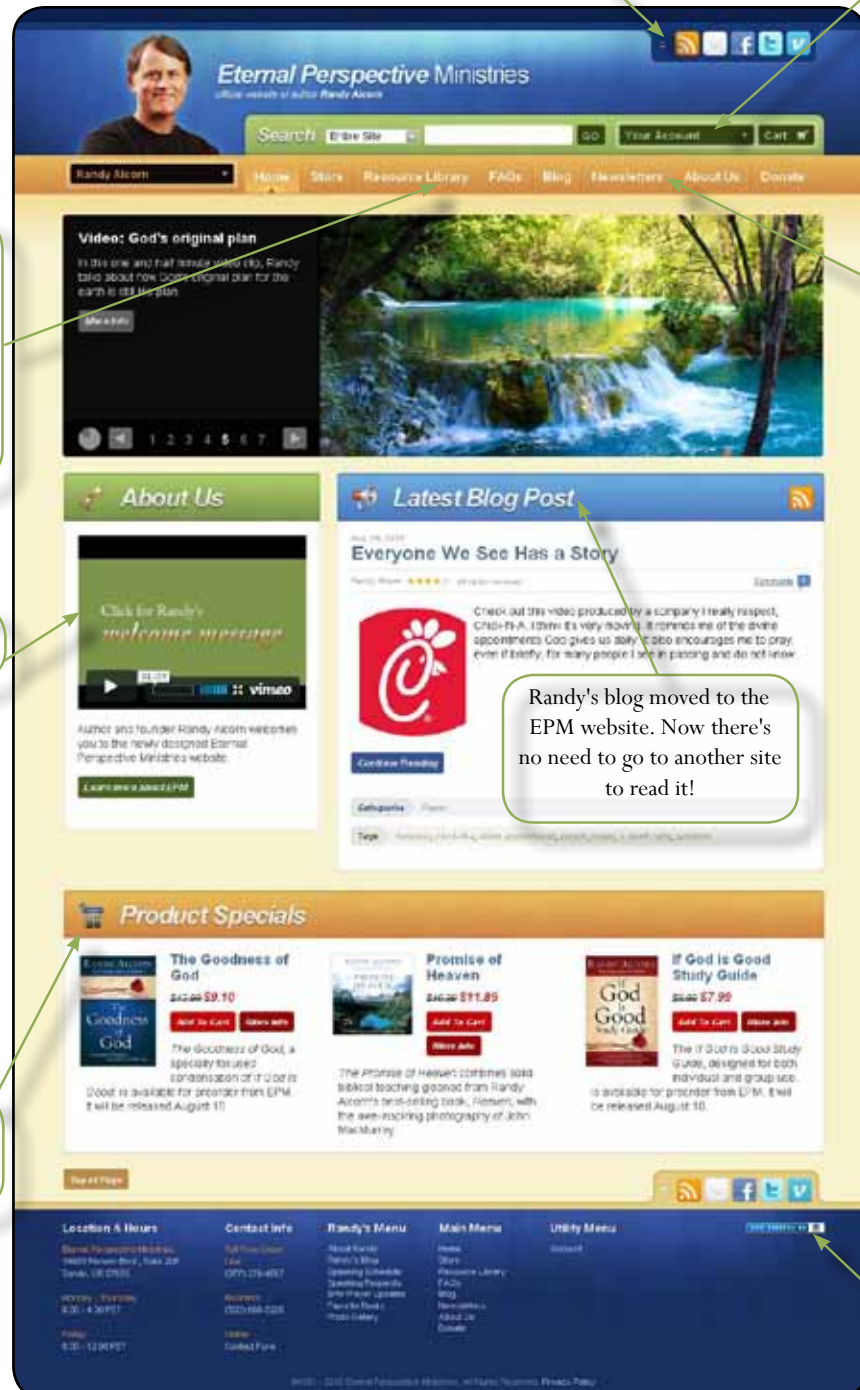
Eternal Perspective Ministries
official website of author Randy Alcorn

Search Entire Site GO Your Account Cart

Randy Alcorn

Home Store Resource Library FAQs Blog Newsletters About Us Donate

Video: God's original plan
In this one and half minute video clip, Randy talks about how God's original plan for the earth is still the plan.
More Info

1 2 3 4 5 6 7

About Us

Click for Randy's welcome message

vimeo

Author and founder Randy Alcorn welcomes you to the newly designed Eternal Perspective Ministries website.

Learn more about EPM

Latest Blog Post

Everyone We See Has a Story

Randy Alcorn

Check out this video produced by a company I really respect, Chick-fil-A. I think it's very moving. It reminds me of the divine appointments God gives us daily. It also encourages me to pray, even if briefly, for many people I see in passing and do not know.

Randy's blog moved to the EPM website. Now there's no need to go to another site to read it!

Continue Reading

Categories

Tags

Product Specials

The Goodness of God
$9.10
Add To Cart More Info
The Goodness of God, a specially focused condensation of If God is Good is available for preorder from EPM. It will be released August 17.

Promise of Heaven
$11.89
Add To Cart More Info
The Promise of Heaven combines solid biblical teaching gleaned from Randy Alcorn's best-selling book, Heaven, with the awe-inspiring photography of John MacMurray.

If God is Good Study Guide
$7.99
Add To Cart More Info
The If God is Good Study Guide, designed for both individual and group use, is available for preorder from EPM. It will be released August 18.

Report Page

Location & Hours
Eternal Perspective Ministries
Monday - Thursday
8:30 - 4:30 PST
Friday
8:30 - 12:00 PST

Contact Info
Toll Free Order Line
Business
Online
Contact Form

Randy's Menu
About Randy
Randy's Blog
Upcoming Schedule
Speaking Requests
Photo Gallery

Main Menu
Home
Store
Resource Library
FAQs
Blog
Newsletters
About Us
Donate

Utility Menu
Account

Eternal Perspective Ministries, All Rights Reserved. Privacy Policy